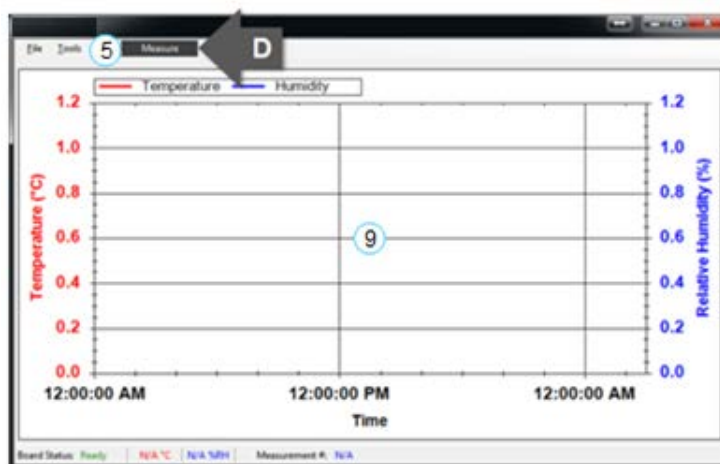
File Tools 5 Measure D

Temperature Humidity

1.2
1.0
0.8
0.6
0.4
0.2
0.0

Temperature (°C)

9

1.2
1.0
0.8
0.6
0.4
0.2
0.0

Relative Humidity (%)

12:00:00 AM 12:00:00 PM 12:00:00 AM

Time

Board Status: Ready | N/A °C | N/A %RH | Measurement #: N/A